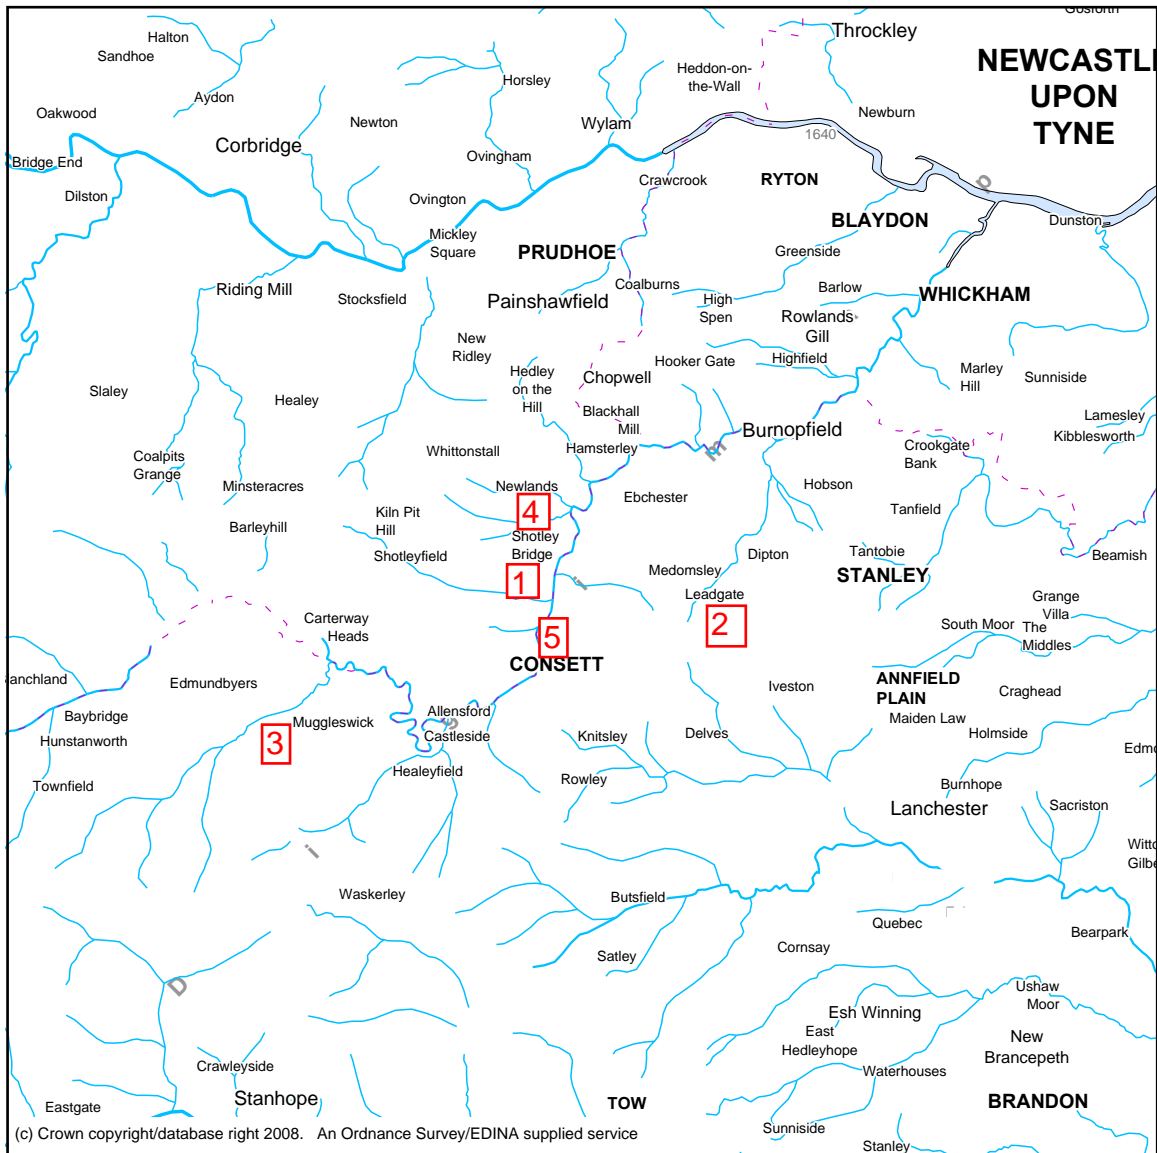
Gosforth
Halton
Sandhoe
Throckley
NEWCASTLE UPON TYNE
Heddon-on-the-Wall
Horsley
Aydon
Oakwood
Newburn
Newton
Wylam
1640
Corbridge
Ovingham
Bridge End
Crawcrook
RYTON
Dilston
Ovington
BLAYDON
Dunston
Mickley Square
PRUDHOE
Greenside
Riding Mill
Stocksfield
Coalburns
Barlow
WHICKHAM
Painshawfield
High Spen
Rowlands Gill
New Ridley
Hedley on the Hill
Hooker Gate
Highfield
Marley Hill
Sunniside
Chopwell
Slaley
Healey
Blackhall Mill
Lamesley
Kibblesworth
Burnopfield
Crookgate Bank
Coalpits Grange
Whittonstall
Hamsterley
Minsteracres
Newlands
Hobson
Ebchester
4
Kiln Pit Hill
Tanfield
Barleyhill
Shotley Bridge
Shotleyfield
Tantobie
Beamish
Dipton
1
Medomsley
STANLEY
Leadgate
Grange Villa
2
Carterway Heads
South Moor
The Middles
5
CONSETT
Blanchland
Edmundbyers
ANNFIELD PLAIN
Iveston
Craghead
Baybridge
Allensford
Muggleswick
Maiden Law
Hunstanworth
3
Castleside
Knitsley
Delves
Holmside
Edmondsley
Healeyfield
Rowley
Burnhope
Townfield
Lanchester
Sacriston
Witton Gilbert
Waskerley
Butsfield
Quebec
Bearpark
Cornsay
Satley
Ushaw Moor
Esh Winning
East Hedleyhope
New Brancepeth
Crawleyside
Waterhouses
Stanhope
TOW
BRANDON
Eastgate
Sunniside
Stanley
(c) Crown copyright/database right 2008. An Ordnance Survey/EDINA supplied service